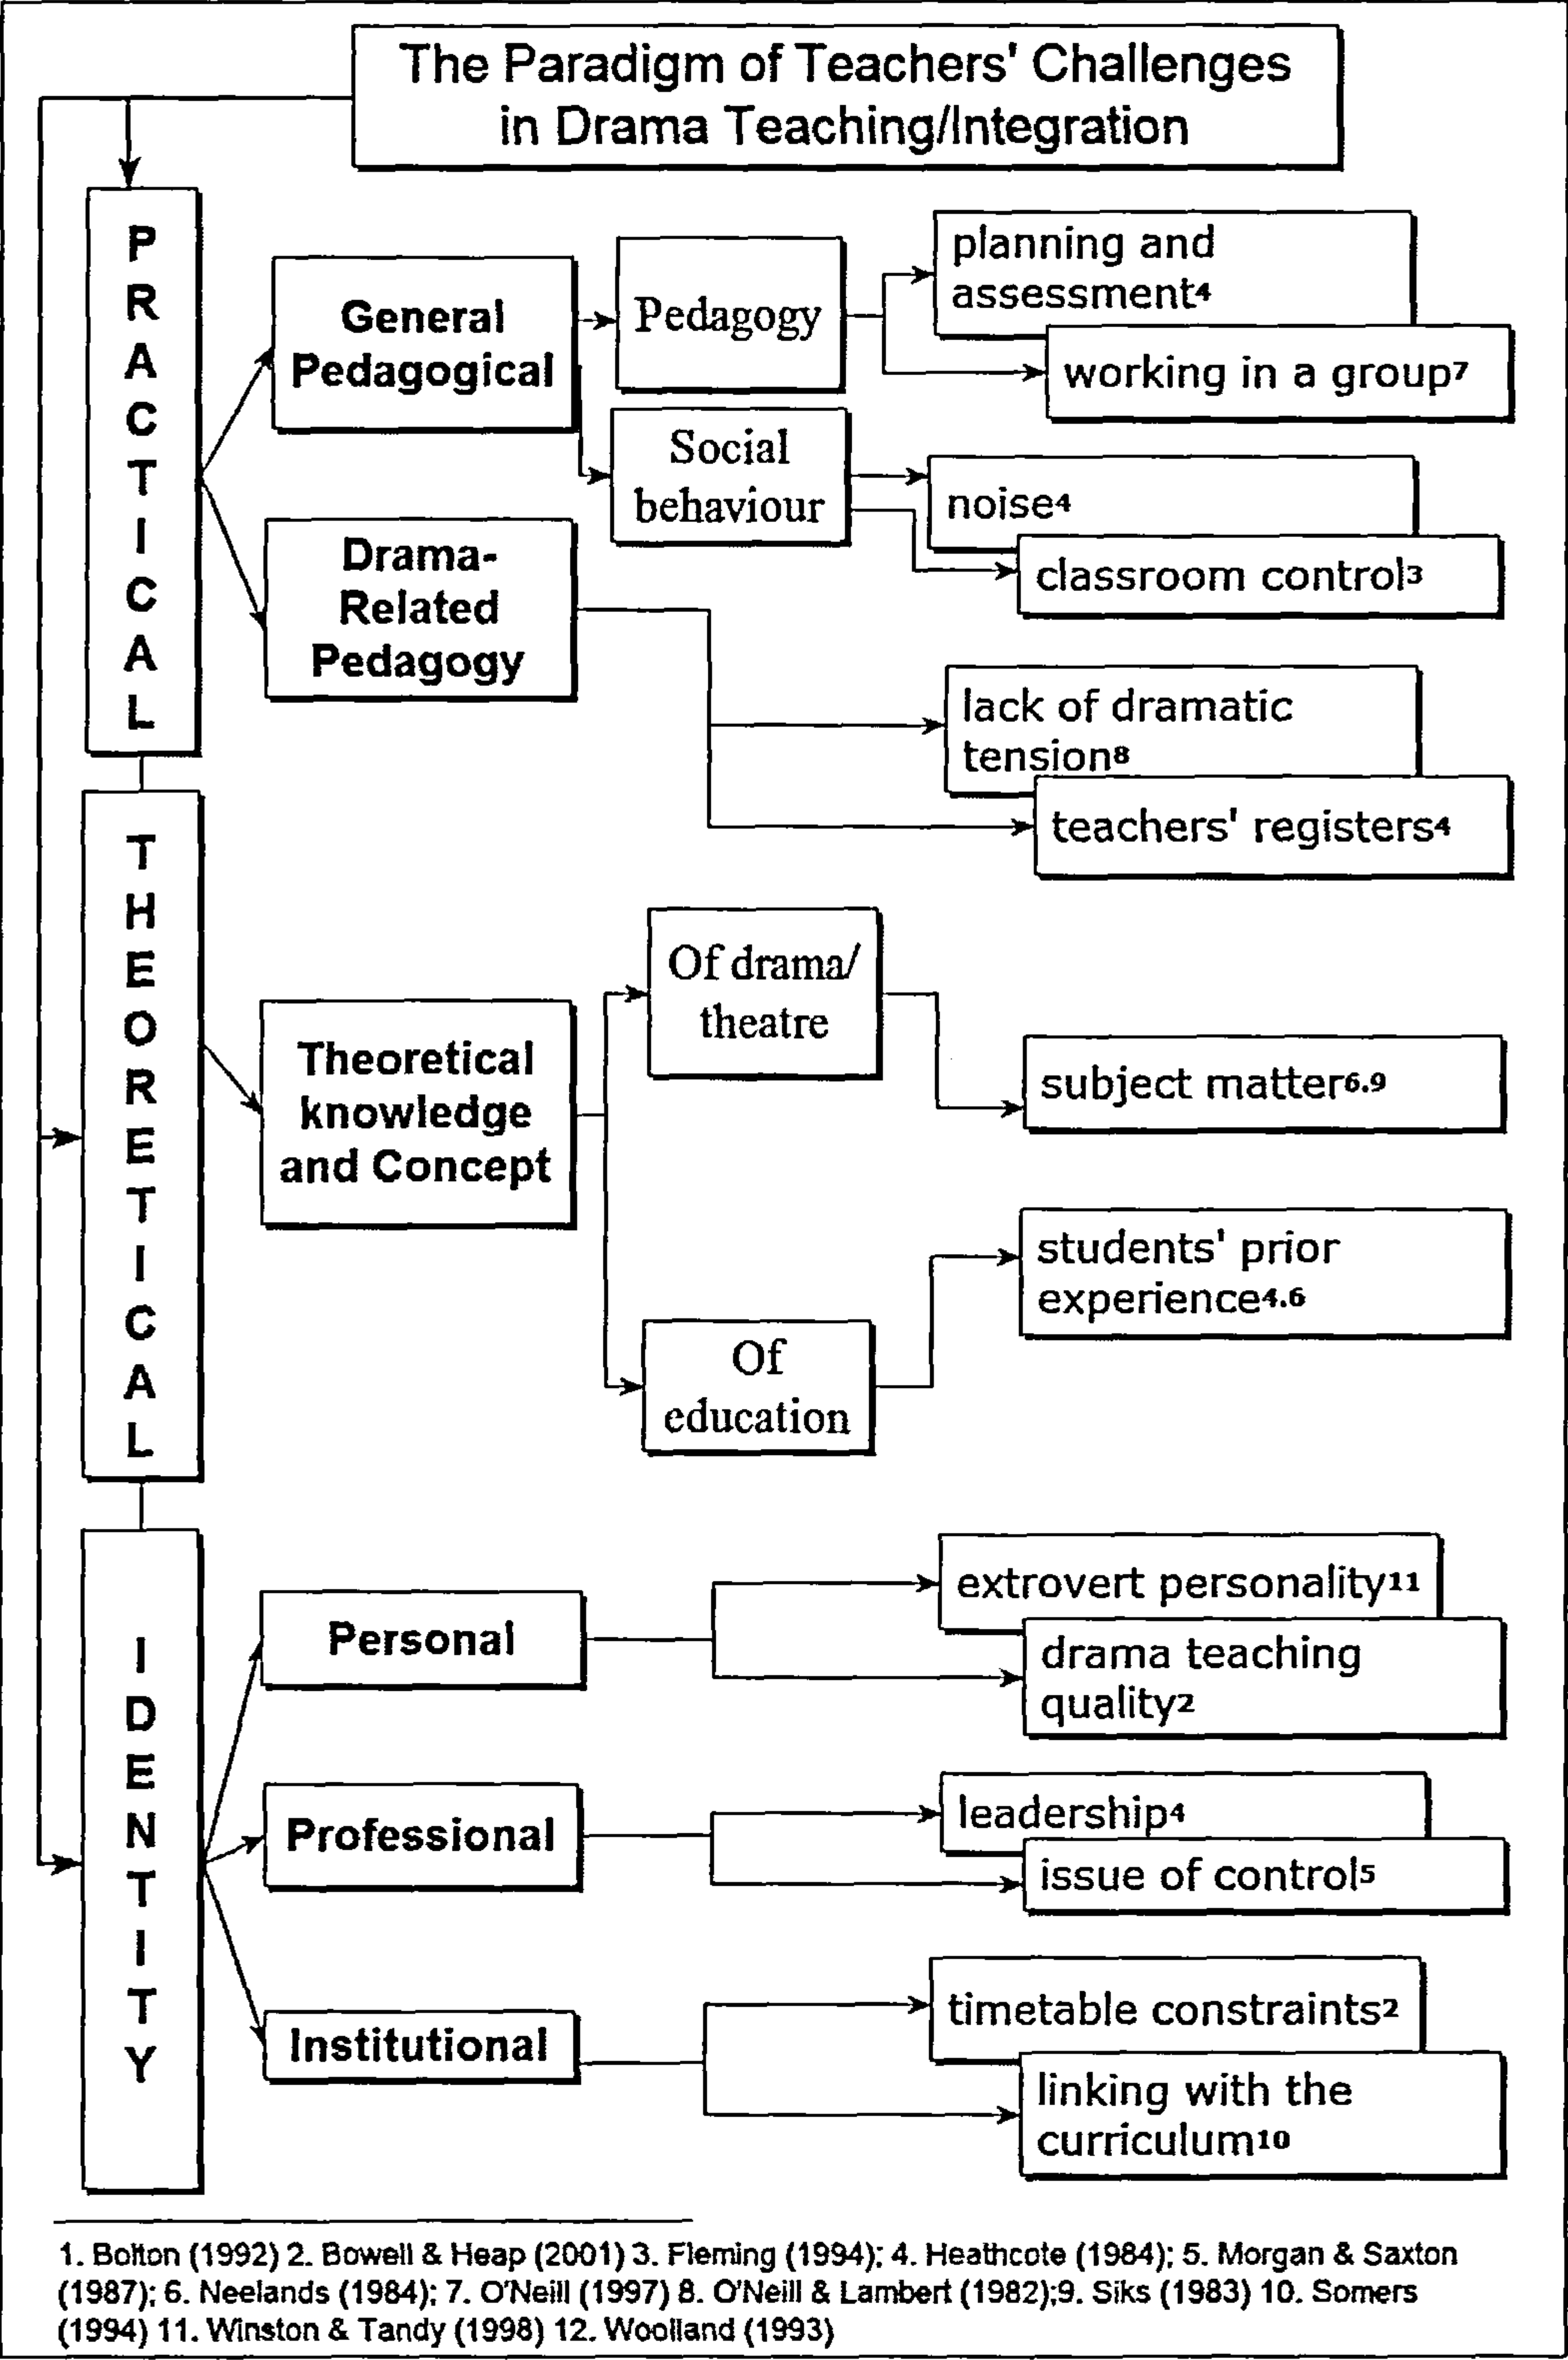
The Paradigm of Teachers' Challenges in Drama Teaching/Integration

PRACTICAL

General Pedagogical

Pedagogy

planning and assessment$^4$

working in a group$^7$

Social behaviour

noise$^4$

classroom control$^3$

Drama-Related Pedagogy

lack of dramatic tension$^8$

teachers' registers$^4$

THEORETICAL

Theoretical knowledge and Concept

Of drama/ theatre

subject matter$^{6.9}$

students' prior experience$^{4.6}$

Of education

IDENTITY

Personal

extrovert personality$^{11}$

drama teaching quality$^2$

Professional

leadership$^4$

issue of control$^5$

Institutional

timetable constraints$^2$

linking with the curriculum$^{10}$

1. Bolton (1992) 2. Bowell & Heap (2001) 3. Fleming (1994); 4. Heathcote (1984); 5. Morgan & Saxton (1987); 6. Neelands (1984); 7. O'Neill (1997) 8. O'Neill & Lambert (1982);9. Siks (1983) 10. Somers (1994) 11. Winston & Tandy (1998) 12. Woolland (1993)